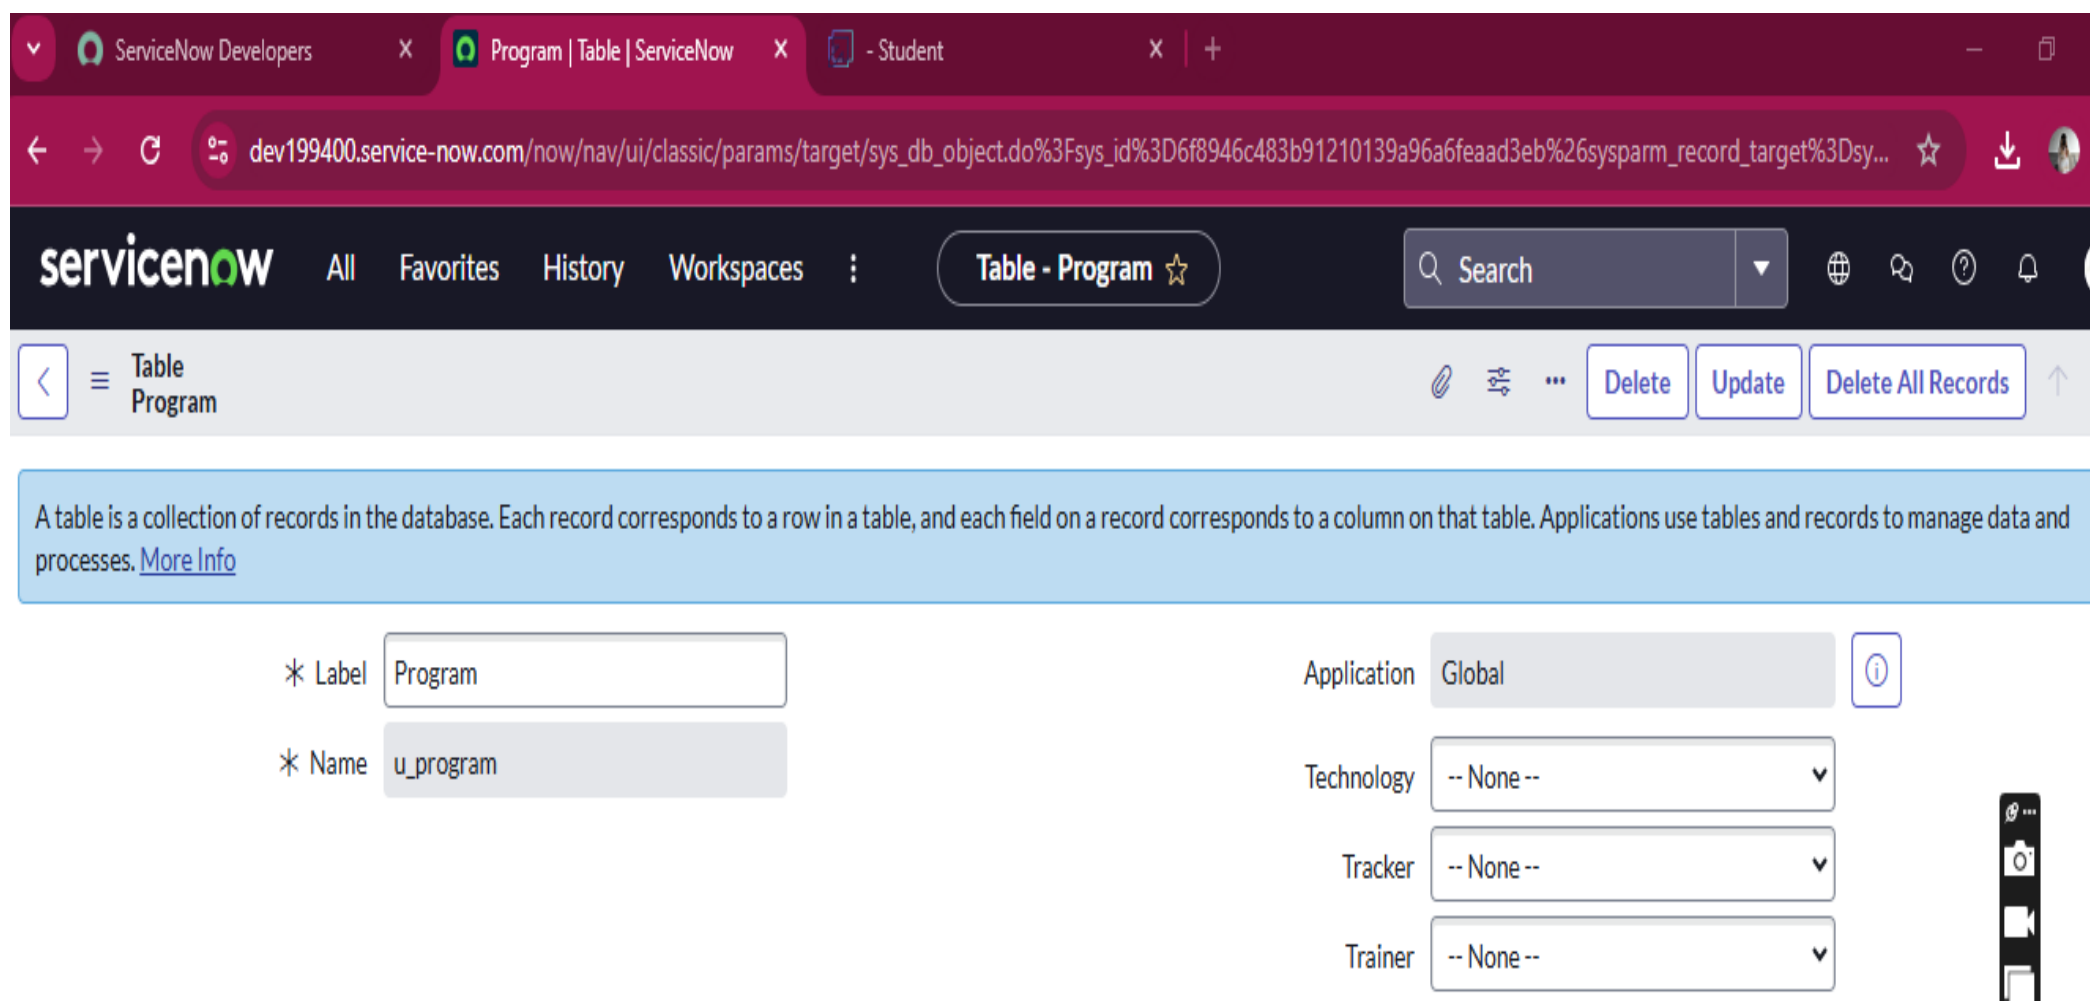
ServiceNow Developers X Program | Table | ServiceNow X - Student X +

dev199400.service-now.com/now/nav/ui/classic/params/target/sys_db_object.do%3Fsys_id%3D6f8946c483b91210139a96a6feaad3eb%26sysparm_record_target%3Dsy...

servicenow All Favorites History Workspaces Table - Program ☆ Search

Table
Program

Delete Update Delete All Records

A table is a collection of records in the database. Each record corresponds to a row in a table, and each field on a record corresponds to a column on that table. Applications use tables and records to manage data and processes. More Info

✱ Label Program

✱ Name u_program

Application Global

Technology -- None --

Tracker -- None --

Trainer -- None --